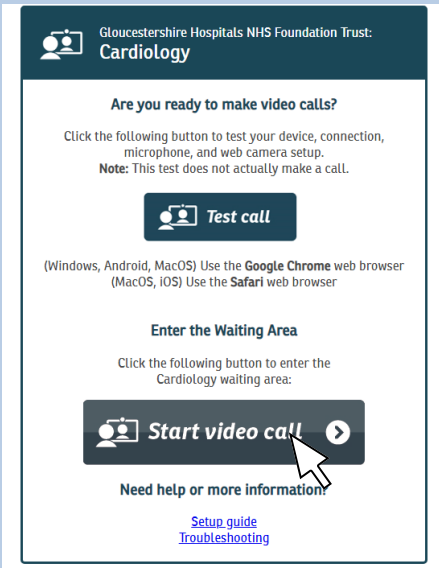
Gloucestershire Hospitals NHS Foundation Trust:
Cardiology

Are you ready to make video calls?

Click the following button to test your device, connection, microphone, and web camera setup.
Note: This test does not actually make a call.

Test call

(Windows, Android, MacOS) Use the Google Chrome web browser
(MacOS, iOS) Use the Safari web browser

Enter the Waiting Area

Click the following button to enter the Cardiology waiting area:

Start video call

Need help or more information?

Setup guide
Troubleshooting